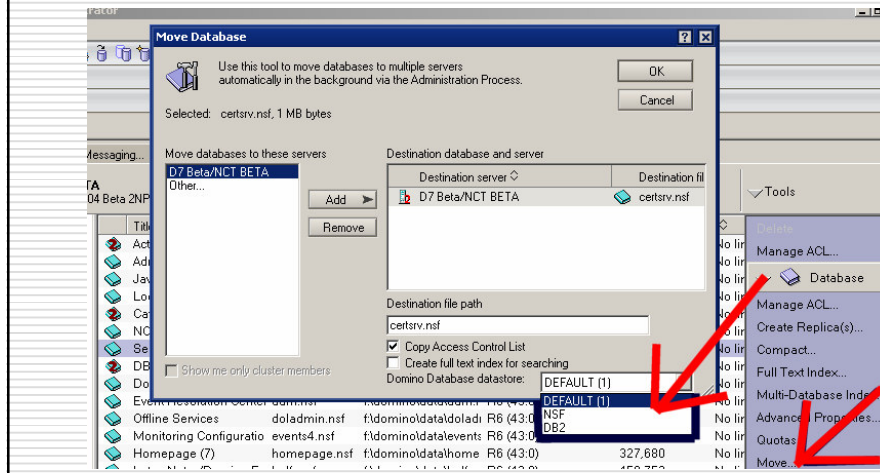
Move Database

Use this tool to move databases to multiple servers automatically in the background via the Administration Process.

OK

Cancel

Selected: certsrv.nsf, 1 MB bytes

Move databases to these servers

D7 Beta/NCT BETA
Other...

Add

Remove

Show me only cluster members

Destination database and server

| Destination server | Destination fil |
|---|---|
| D7 Beta/NCT BETA | certsrv.nsf |

Destination file path

certsrv.nsf

Copy Access Control List

Create full text index for searching

Domino Database datastore:

DEFAULT (1)

DEFAULT (1)
NSF
DB2

Messaging...

TA
04 Beta 2NP

Tools

Delete

Manage ACL...

Database

Manage ACL...

Create Replica(s)...

Compact...

Full Text Index...

Multi-Database Inde

Advanced Properties...

Quotas

Move...

Title

Act
Adr
Jav
Loc
Cat
NC
Se
DB
Do
Event Resolution Center
Offline Services doladmin.nsf f:\domino\data\doladi R6 (43:0)
Monitoring Configuratio events4.nsf f:\domino\data\events R6 (43:0)
Homepage (7) homepage.nsf f:\domino\data\home R6 (43:0) 327,680

No lir
No lir
No lir
No lir
No lir
No lir
No lir
No lir
No lir
No lir
No lir
No lir